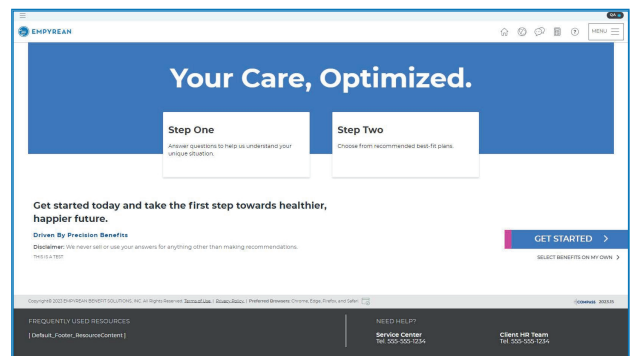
QA

EMPYREAN

MENU

Your Care, Optimized.

Step One

Answer questions to help us understand your unique situation.

Step Two

Choose from recommended best-fit plans.

Get started today and take the first step towards healthier, happier future.

Driven By Precision Benefits

Disclaimer: We never sell or use your answers for anything other than making recommendations.

THIS IS A TEST

GET STARTED >

SELECT BENEFITS ON MY OWN >

Copyright© 2023 EMPYREAN BENEFIT SOLUTIONS, INC. All Rights Reserved. Terms of Use | Privacy Policy | Preferred Browsers: Chrome, Edge, Firefox, and Safari

COMPASS 2023.11

FREQUENTLY USED RESOURCES

[ Default_Footer_ResourceContent ]

NEED HELP?

Service Center
Tel. 555-555-1234

Client HR Team
Tel. 555-555-1234